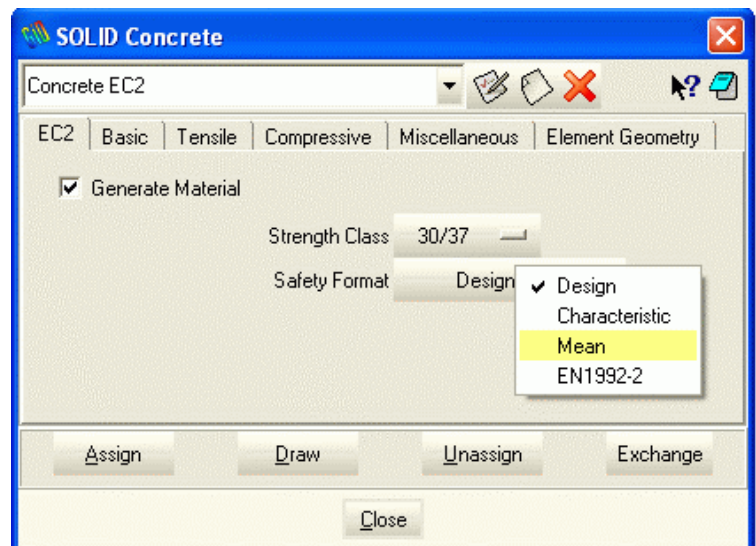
SOLID Concrete

Concrete EC2

EC2 | Basic | Tensile | Compressive | Miscellaneous | Element Geometry

Generate Material

Strength Class 30/37

Safety Format Design

Design
Characteristic
Mean
EN1992-2

Assign
Draw
Unassign
Exchange

Close